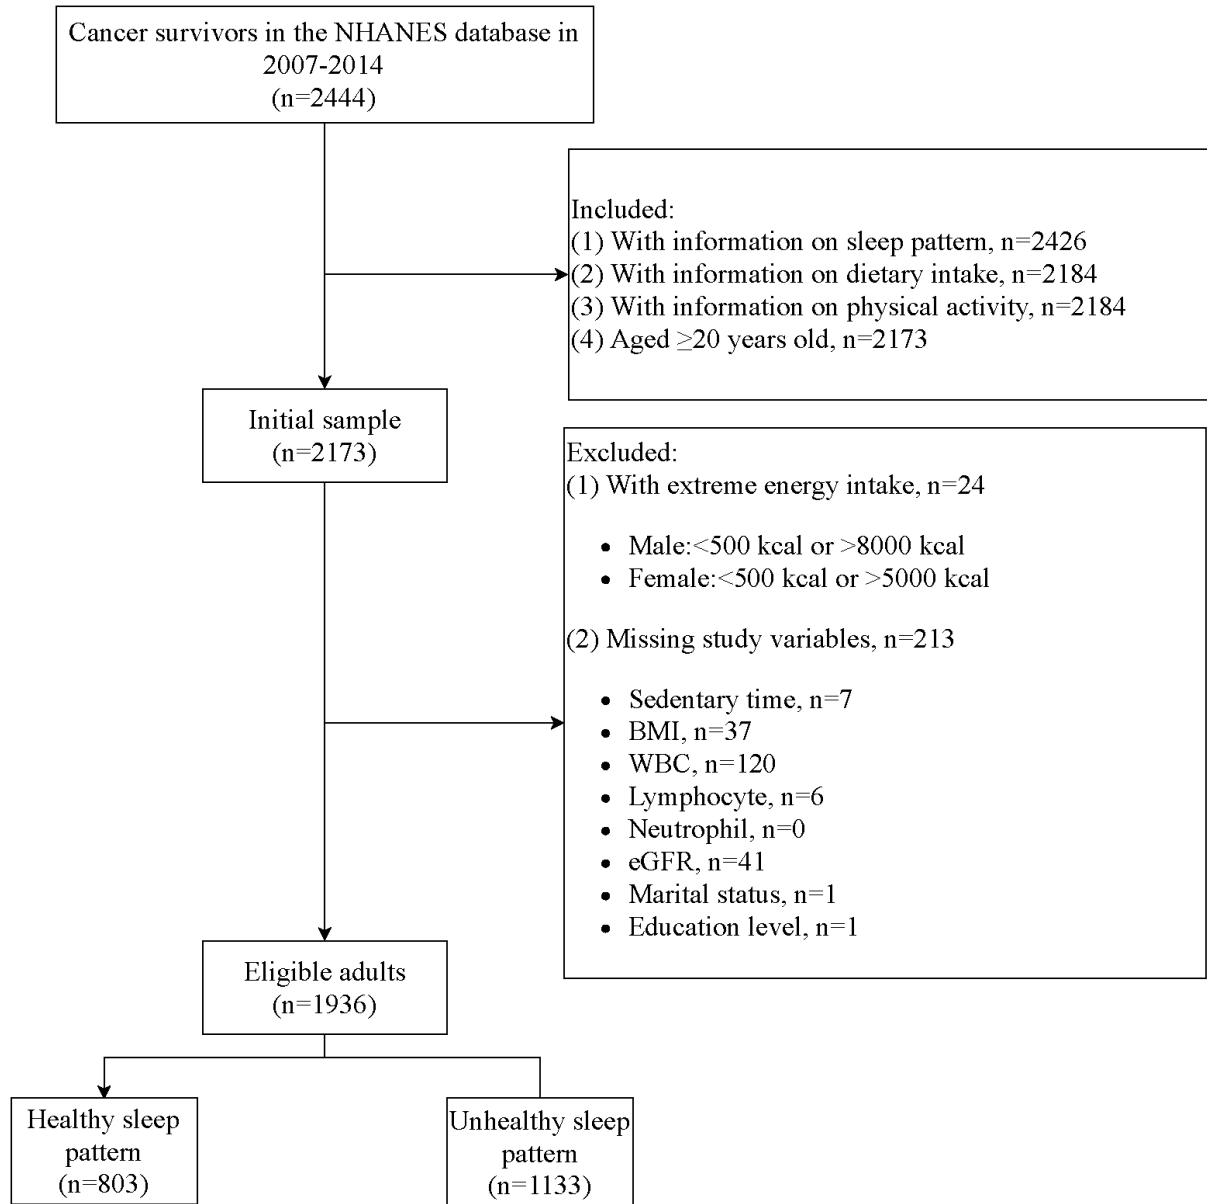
Cancer survivors in the NHANES database in 2007-2014
(n=2444)

Included:
(1) With information on sleep pattern, n=2426
(2) With information on dietary intake, n=2184
(3) With information on physical activity, n=2184
(4) Aged ≥20 years old, n=2173

Initial sample
(n=2173)

Excluded:
(1) With extreme energy intake, n=24

- Male:<500 kcal or >8000 kcal
- Female:<500 kcal or >5000 kcal

(2) Missing study variables, n=213

- Sedentary time, n=7
- BMI, n=37
- WBC, n=120
- Lymphocyte, n=6
- Neutrophil, n=0
- eGFR, n=41
- Marital status, n=1
- Education level, n=1

Eligible adults
(n=1936)

Healthy sleep pattern
(n=803)

Unhealthy sleep pattern
(n=1133)